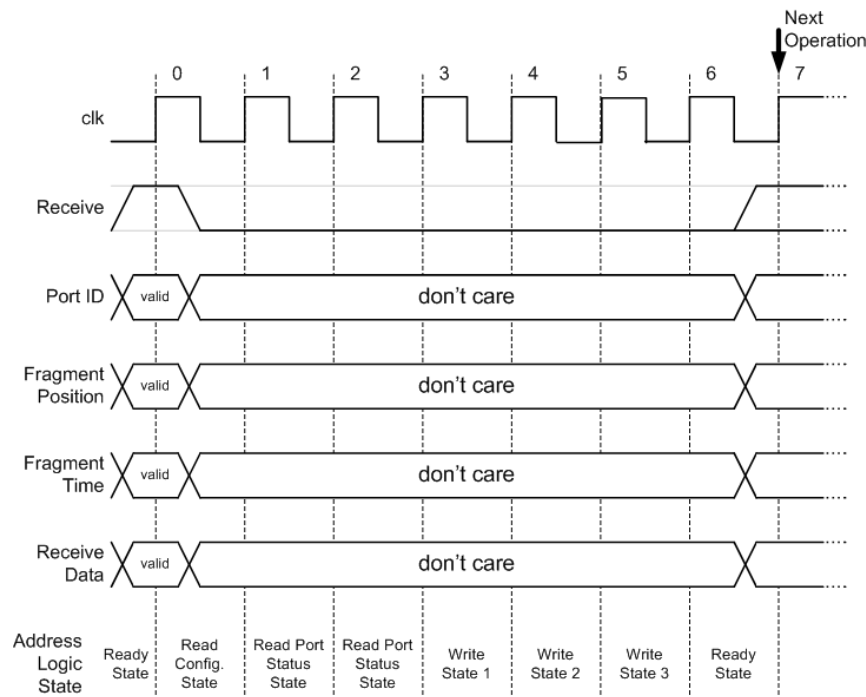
Next Operation

0 1 2 3 4 5 6 7

clk

Receive

Port ID valid don't care

Fragment Position valid don't care

Fragment Time valid don't care

Receive Data valid don't care

Address Logic State

Ready State

Read Config. State

Read Port Status State

Read Port Status State

Write State 1

Write State 2

Write State 3

Ready State